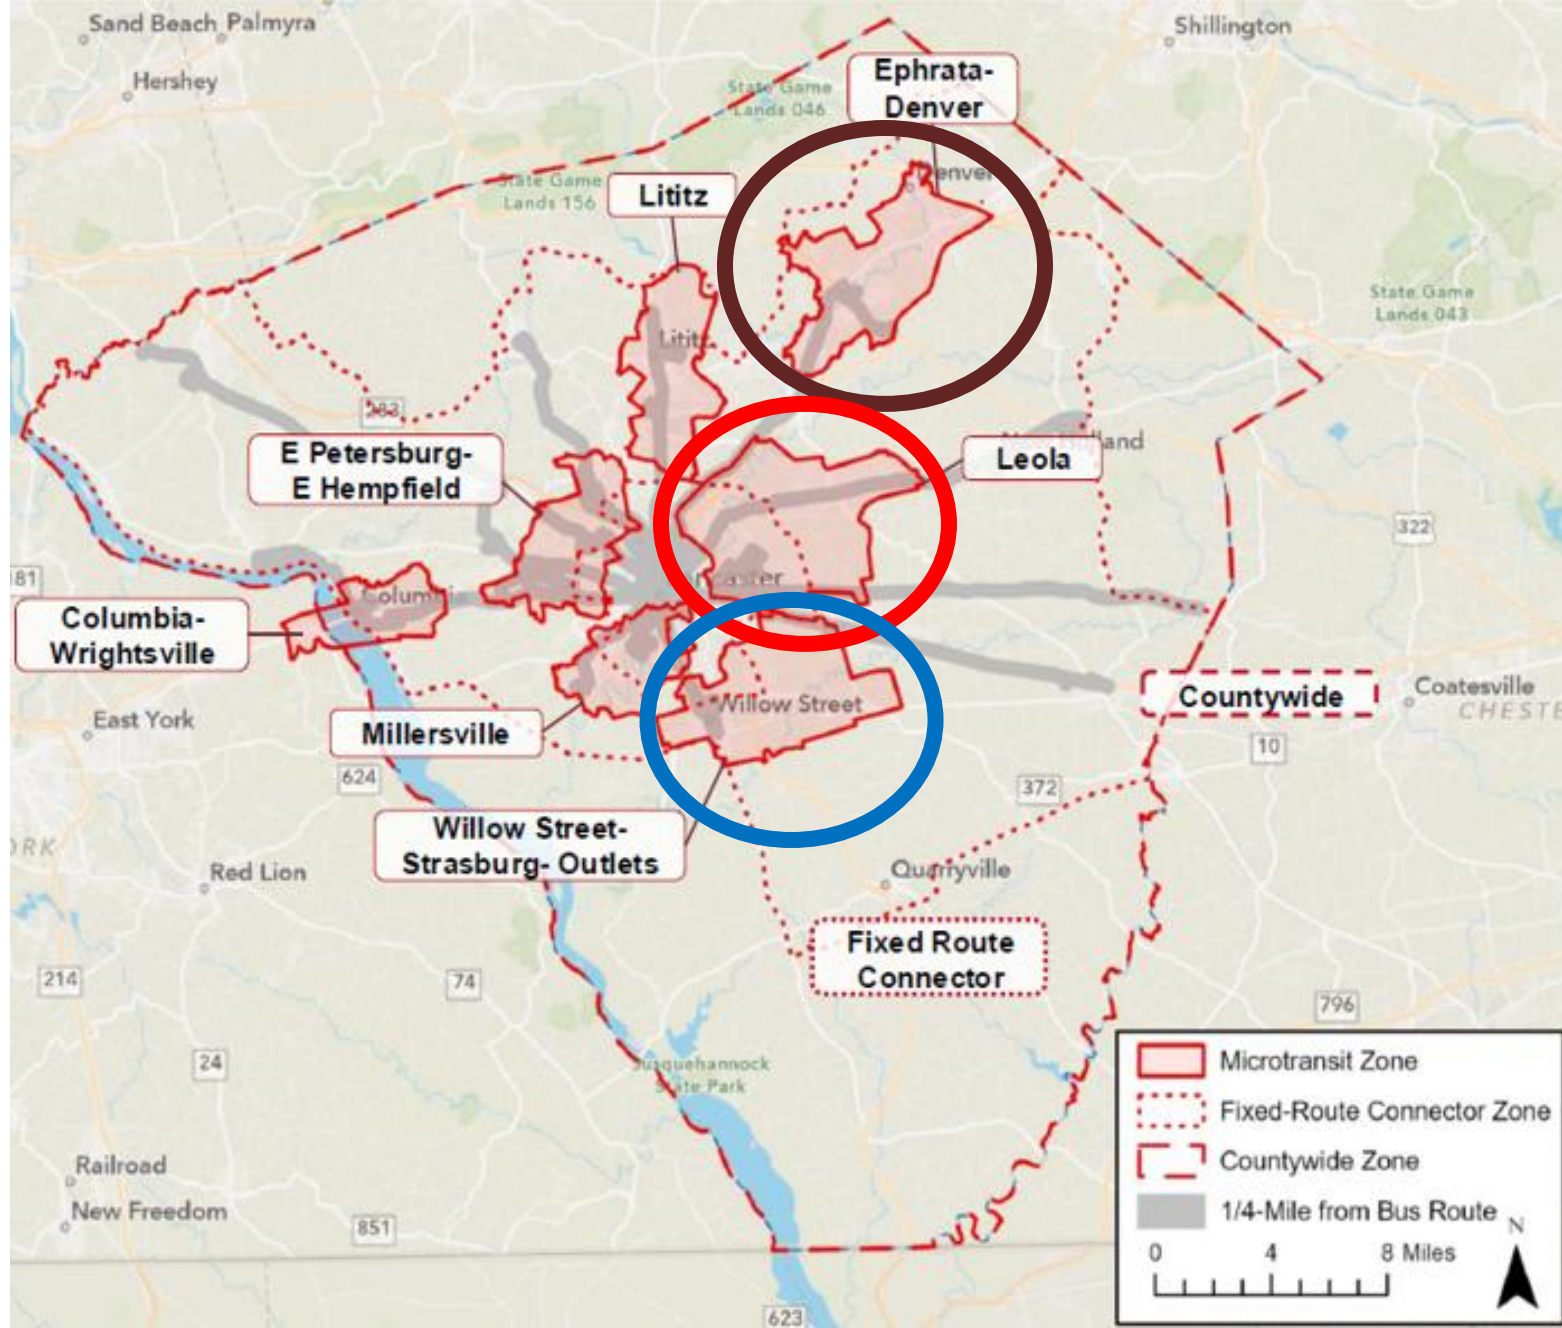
Sand Beach Palmyra
Hershey
Shillington
State Game Lands 046
Ephrata-Denver
Denver
State Game Lands 156
Lititz
Lititz
State Game Lands 043
283
E Petersburg-E Hempfield
Leola
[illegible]land
322
81
Columbia-Wrightsville
Columbia
Lancaster
Countywide
Coatesville
CHESTE
East York
Willow Street
Millersville
10
624
372
Willow Street-Strasburg- Outlets
ORK
Red Lion
Quarryville
Fixed Route Connector
214
74
796
24
Susquehannock State Park
Railroad
New Freedom
851
623
Microtransit Zone
Fixed-Route Connector Zone
Countywide Zone
1/4-Mile from Bus Route
0
4
8 Miles
N